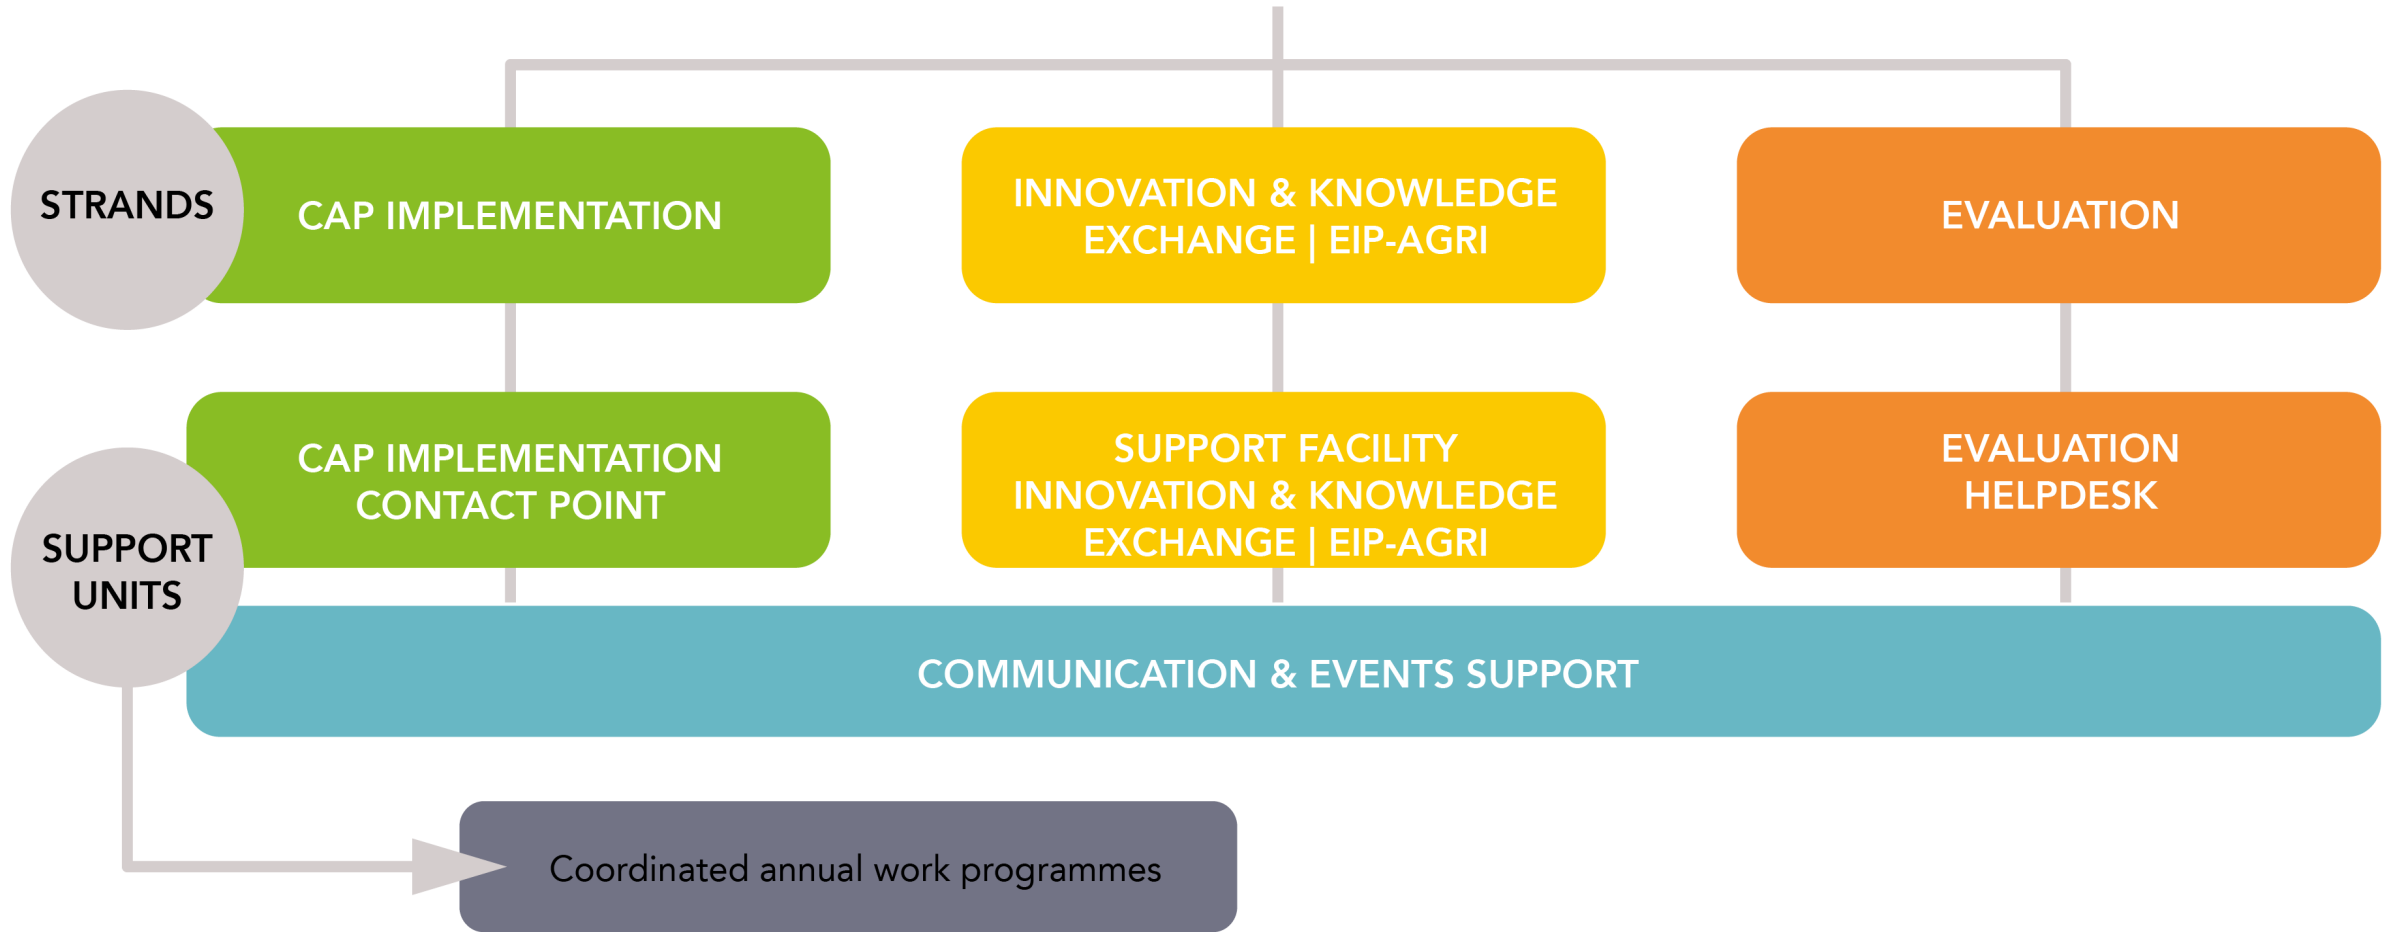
STRANDS

CAP IMPLEMENTATION

INNOVATION & KNOWLEDGE EXCHANGE | EIP-AGRI

EVALUATION

SUPPORT UNITS

CAP IMPLEMENTATION CONTACT POINT

SUPPORT FACILITY INNOVATION & KNOWLEDGE EXCHANGE | EIP-AGRI

EVALUATION HELPDESK

COMMUNICATION & EVENTS SUPPORT

Coordinated annual work programmes